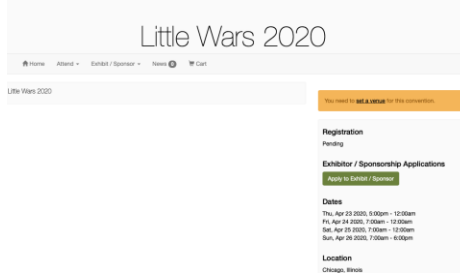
Little Wars 2020

Home Attend Exhibit / Sponsor News 0 Cart

Little Wars 2020

You need to set a venue for this convention.

Registration
Pending

Exhibitor / Sponsorship Applications
Apply to Exhibit / Sponsor

Dates
Thu, Apr 23 2020, 5:00pm - 12:00am
Fri, Apr 24 2020, 7:00am - 12:00am
Sat, Apr 25 2020, 7:00am - 12:00am
Sun, Apr 26 2020, 7:00am - 6:00pm

Location
Chicago, Illinois